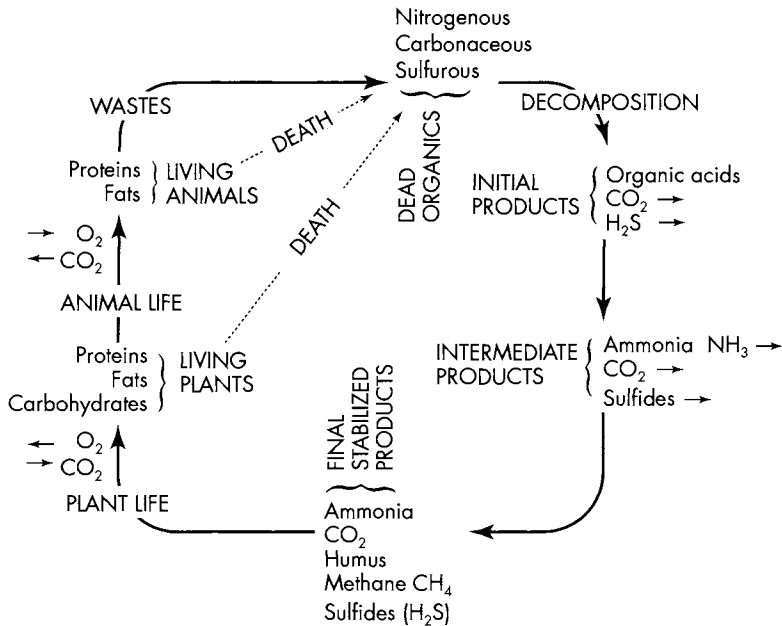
Nitrogenous
Carbonaceous
Sulfurous

DEAD ORGANICS

DECOMPOSITION

INITIAL PRODUCTS
Organic acids
$CO_2$ →
$H_2S$ →

INTERMEDIATE PRODUCTS
Ammonia $NH_3$ →
$CO_2$ →
Sulfides →

FINAL STABILIZED PRODUCTS
Ammonia
$CO_2$
Humus
Methane $CH_4$
Sulfides ($H_2S$)

PLANT LIFE
← $O_2$
→ $CO_2$

Proteins
Fats
Carbohydrates
LIVING PLANTS

DEATH

ANIMAL LIFE
→ $O_2$
← $CO_2$

Proteins
Fats
LIVING ANIMALS

DEATH

WASTES